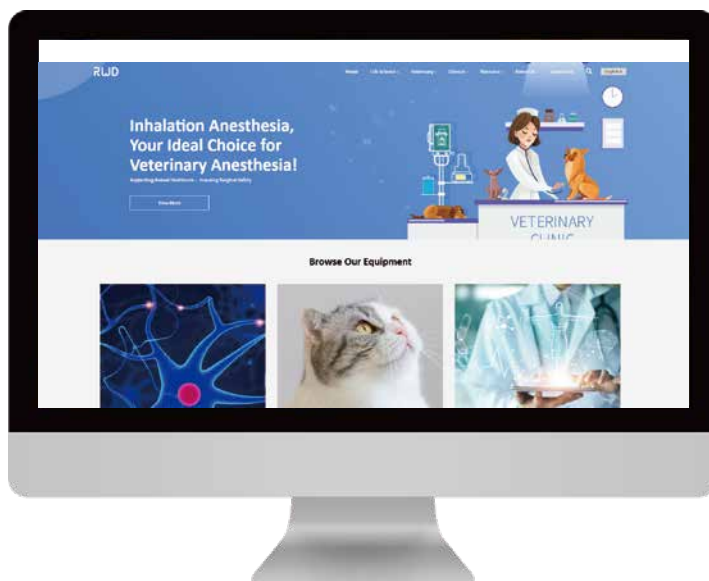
RWD

Home Life Science Veterinary Clinical Resources About Us Contact Us English

Inhalation Anesthesia, Your Ideal Choice for Veterinary Anesthesia!

Supporting Animal Healthcare · Ensuring Surgical Safety

View More

VETERINARY CLINIC

Browse Our Equipment